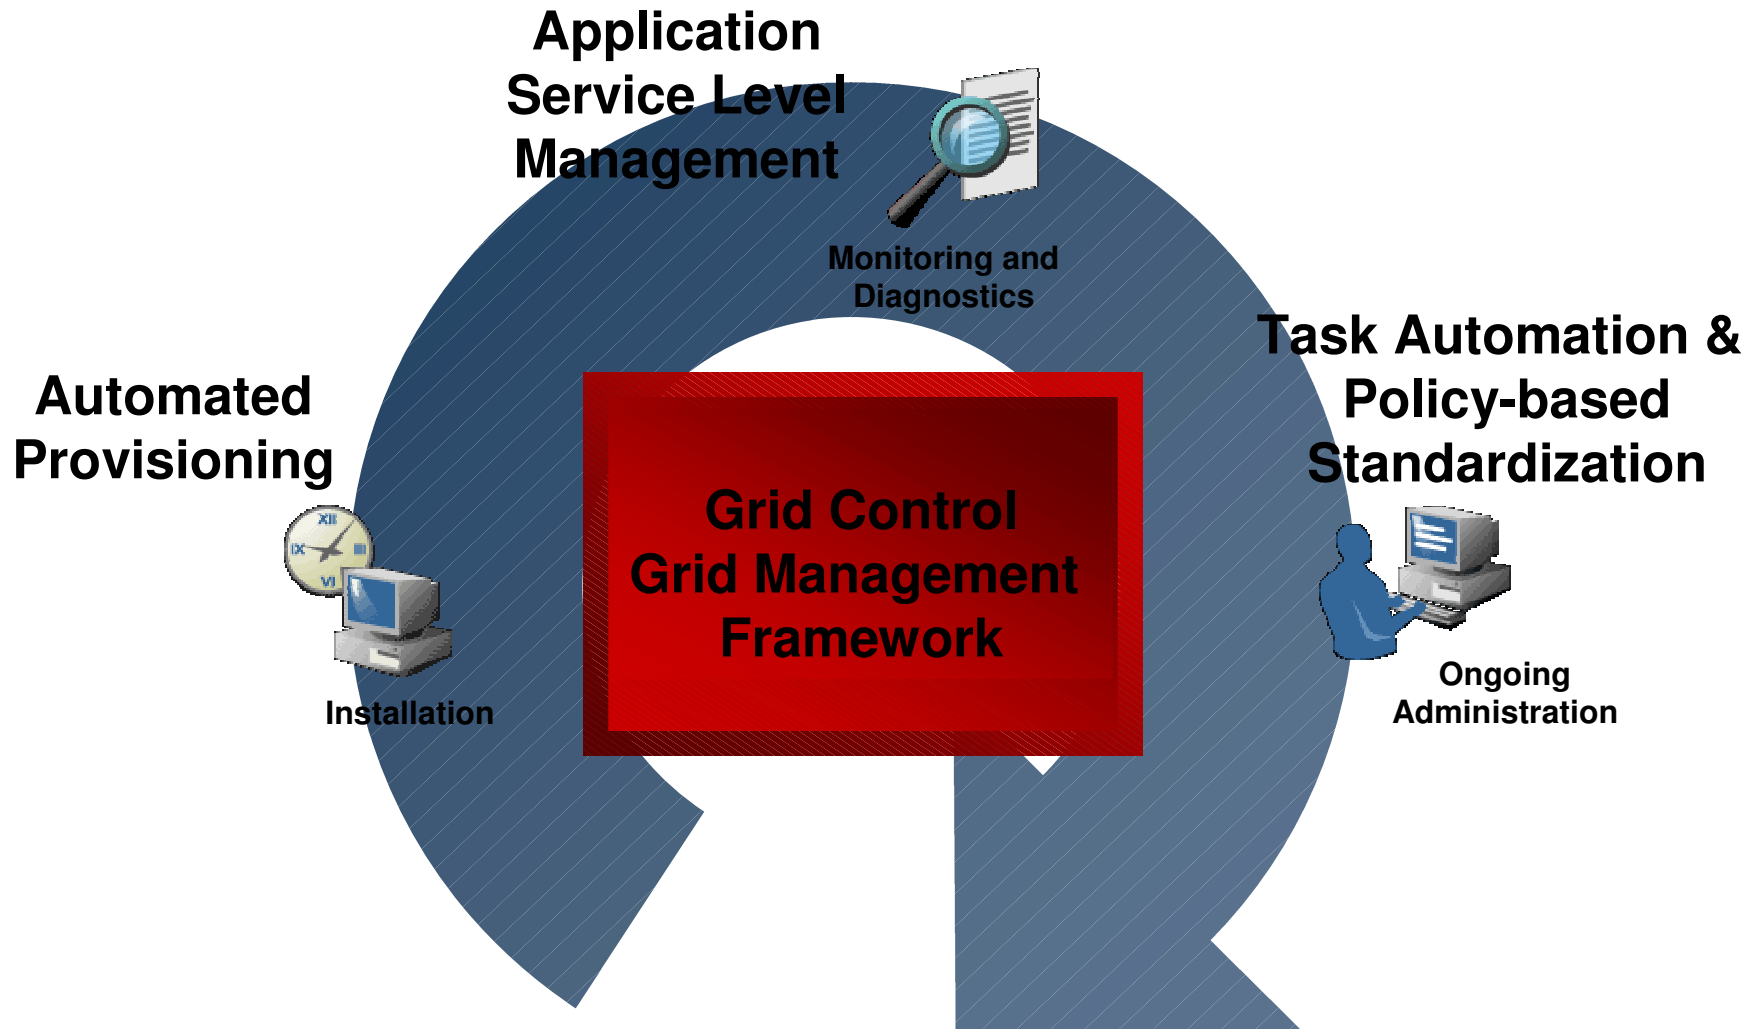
Application Service Level Management

Monitoring and Diagnostics

Task Automation & Policy-based Standardization

Automated Provisioning

XII
IX
III
VI

Grid Control
Grid Management
Framework

Installation

Ongoing Administration